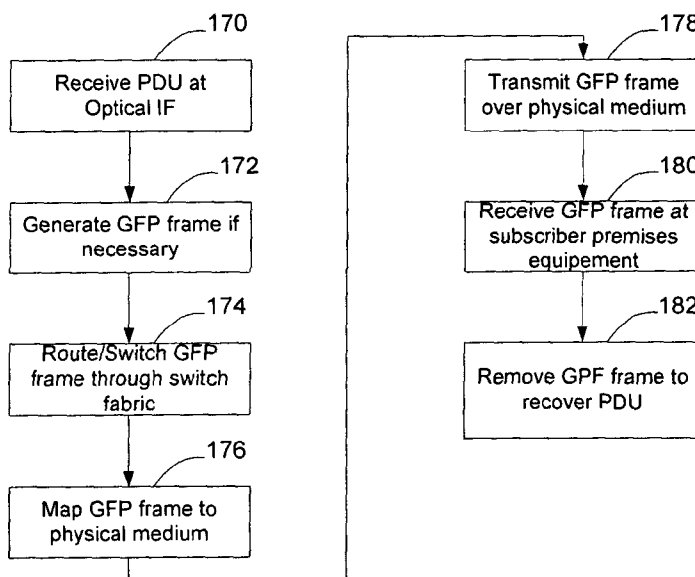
170

Receive PDU at Optical IF

172

Generate GFP frame if necessary

174

Route/Switch GFP frame through switch fabric

176

Map GFP frame to physical medium

178

Transmit GFP frame over physical medium

180

Receive GFP frame at subscriber premises equipement

182

Remove GPF frame to recover PDU